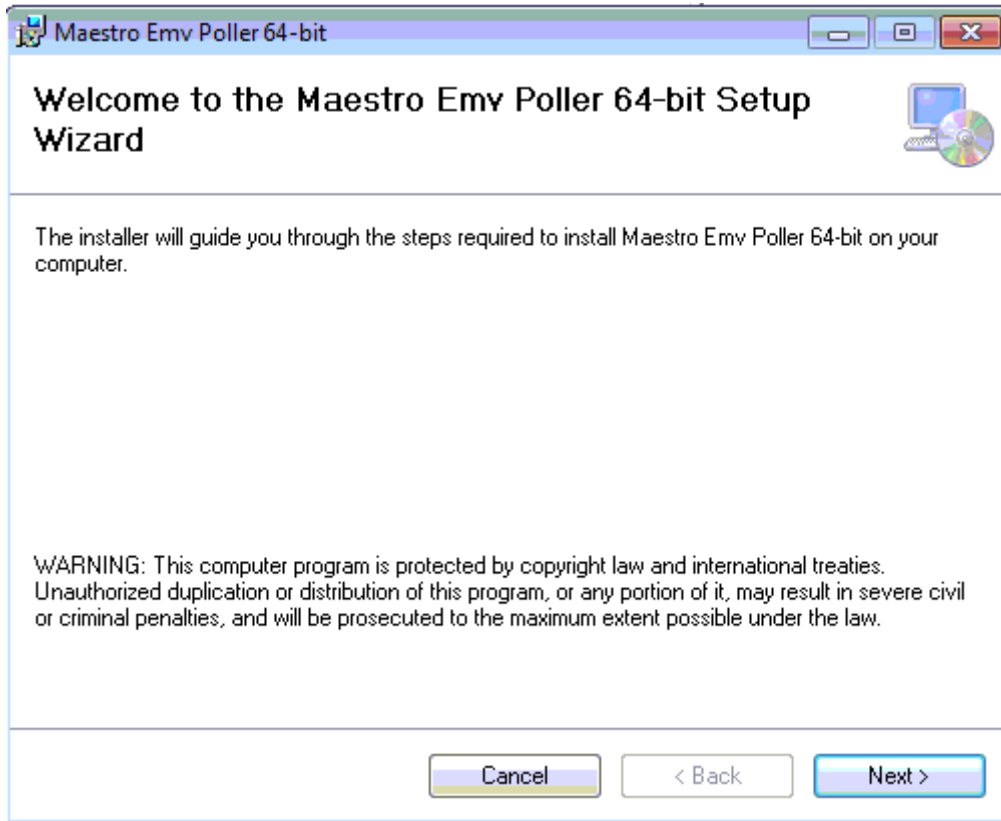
Maestro Emv Poller 64-bit

Welcome to the Maestro Emv Poller 64-bit Setup Wizard

The installer will guide you through the steps required to install Maestro Emv Poller 64-bit on your computer.

WARNING: This computer program is protected by copyright law and international treaties. Unauthorized duplication or distribution of this program, or any portion of it, may result in severe civil or criminal penalties, and will be prosecuted to the maximum extent possible under the law.

Cancel
< Back
Next >